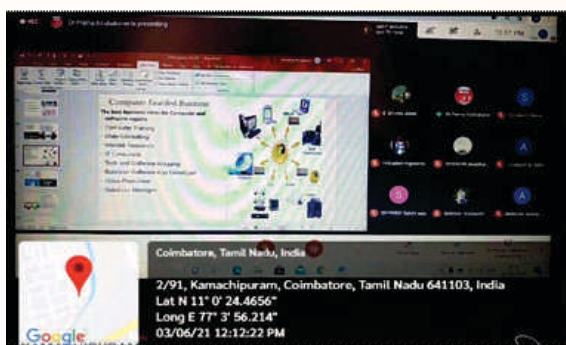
Dr Prabha Arumugam is presenting

Computer Enabled Business

The Best Business Using Computer and Software Support

Coimbatore, Tamil Nadu, India

2/91, Kamachipuram, Coimbatore, Tamil Nadu 641103, India
Lat N 11° 0' 24.4656"
Long E 77° 3' 56.214"
03/06/21 12:12:22 PM

Google